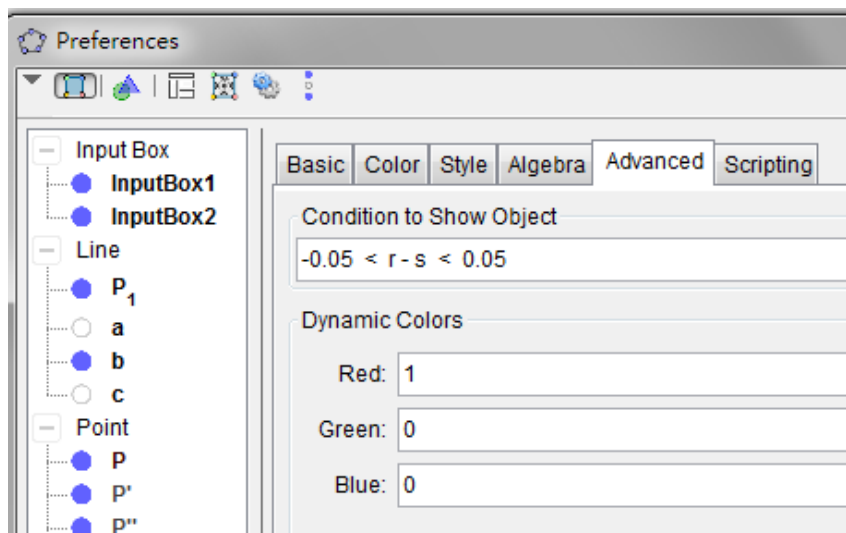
Preferences

Input Box
InputBox1
InputBox2
Line
$P_1$
a
b
c
Point
P
P'
P''

Basic | Color | Style | Algebra | Advanced | Scripting

Condition to Show Object
-0.05 < r - s < 0.05

Dynamic Colors
Red: 1
Green: 0
Blue: 0